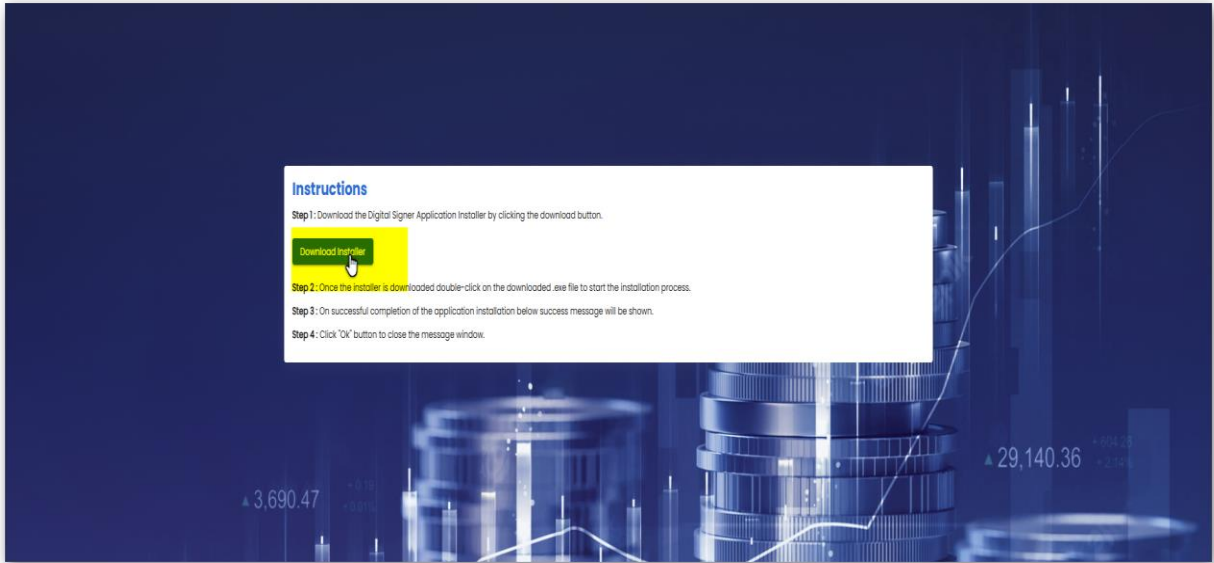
Instructions

Step 1 : Download the Digital Signer Application Installer by clicking the download button.

Download Installer

Step 2 : Once the installer is downloaded double-click on the downloaded .exe file to start the installation process.

Step 3 : On successful completion of the application installation below success message will be shown.

Step 4 : Click "Ok" button to close the message window.

▲ 3,690.47

▲ 29,140.36